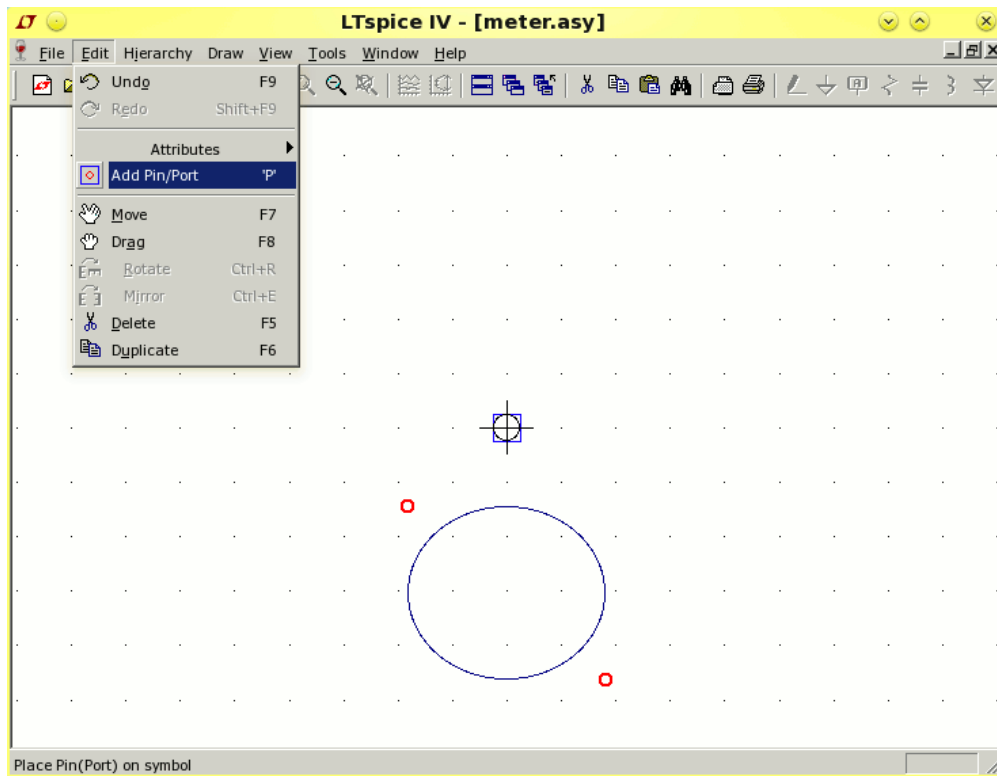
LTspice IV - [meter.asy]

File Edit Hierarchy Draw View Tools Window Help

Undo F9
Redo Shift+F9
Attributes
Add Pin/Port 'P'
Move F7
Drag F8
Rotate Ctrl+R
Mirror Ctrl+E
Delete F5
Duplicate F6

Place Pin(Port) on symbol